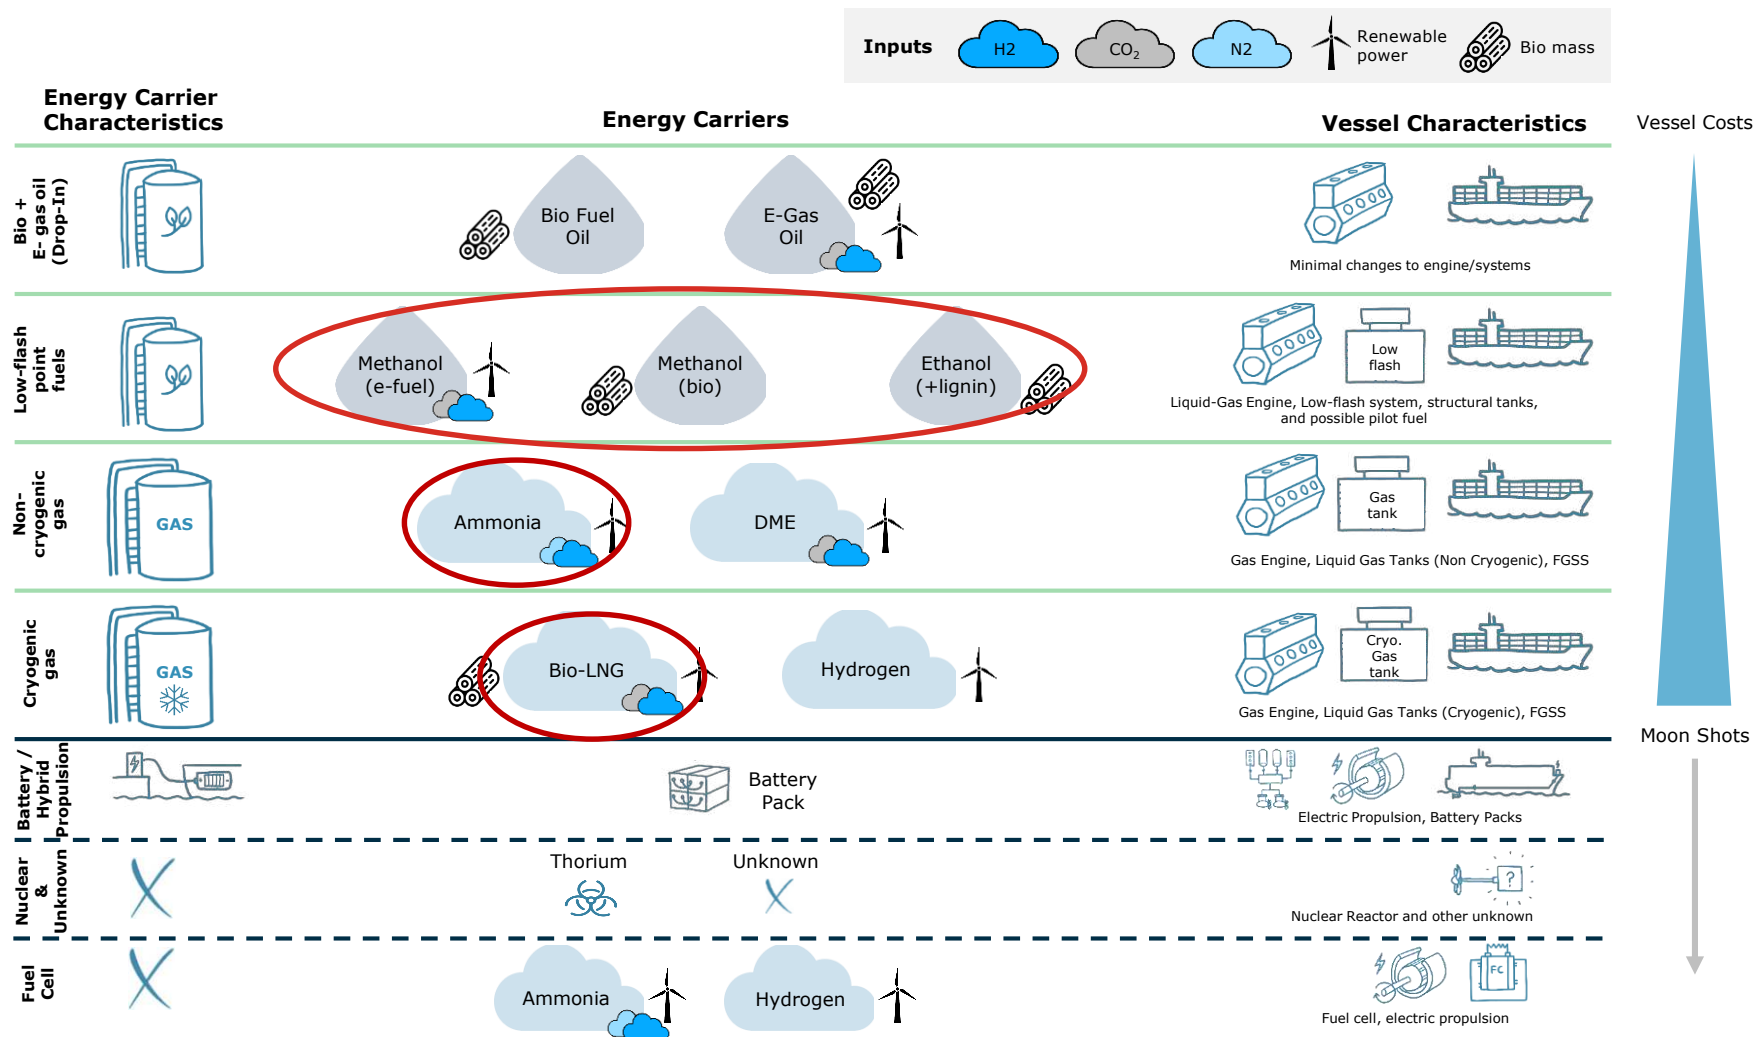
Inputs H2 $CO_2$ N2 Renewable power Bio mass

Energy Carrier Characteristics

Energy Carriers

Vessel Characteristics

Vessel Costs

Bio + E- gas oil (Drop-In)

Bio Fuel Oil

E-Gas Oil

Minimal changes to engine/systems

Low-flash point fuels

Methanol (e-fuel)

Methanol (bio)

Ethanol (+lignin)

Low flash

Liquid-Gas Engine, Low-flash system, structural tanks, and possible pilot fuel

Non-cryogenic gas

GAS

Ammonia

DME

Gas tank

Gas Engine, Liquid Gas Tanks (Non Cryogenic), FGSS

Cryogenic gas

GAS

Bio-LNG

Hydrogen

Cryo. Gas tank

Gas Engine, Liquid Gas Tanks (Cryogenic), FGSS

Moon Shots

Battery / Hybrid Propulsion

Battery Pack

Electric Propulsion, Battery Packs

Nuclear & Unknown

Thorium

Unknown

?

Nuclear Reactor and other unknown

Fuel Cell

Ammonia

Hydrogen

FC

Fuel cell, electric propulsion